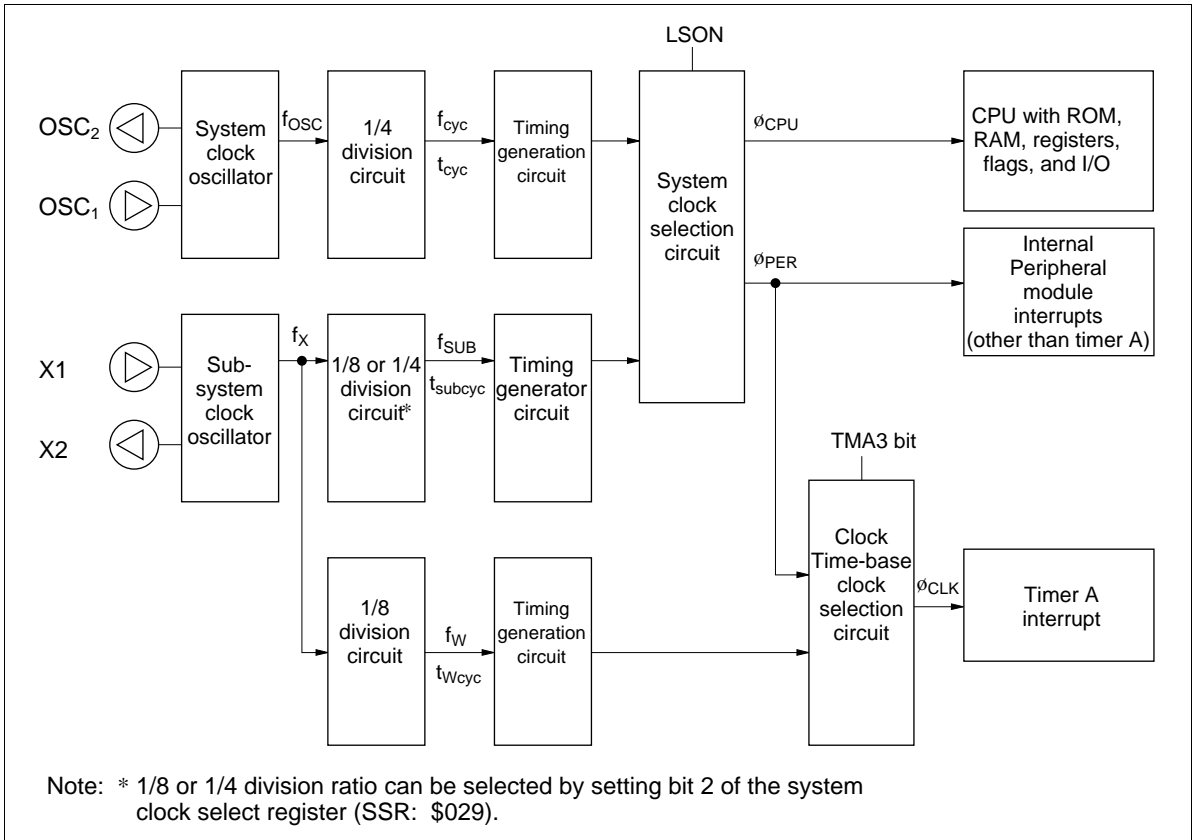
LSON

$OSC_2$

$OSC_1$

System clock oscillator

$f_{OSC}$

1/4 division circuit

$f_{cyc}$

$t_{cyc}$

Timing generation circuit

System clock selection circuit

$ø_{CPU}$

CPU with ROM, RAM, registers, flags, and I/O

$ø_{PER}$

Internal Peripheral module interrupts (other than timer A)

X1

X2

Sub-system clock oscillator

$f_X$

1/8 or 1/4 division circuit*

$f_{SUB}$

$t_{subcyc}$

Timing generator circuit

TMA3 bit

Clock Time-base clock selection circuit

$ø_{CLK}$

Timer A interrupt

1/8 division circuit

$f_W$

$t_{Wcyc}$

Timing generation circuit

Note: * 1/8 or 1/4 division ratio can be selected by setting bit 2 of the system clock select register (SSR: $029).